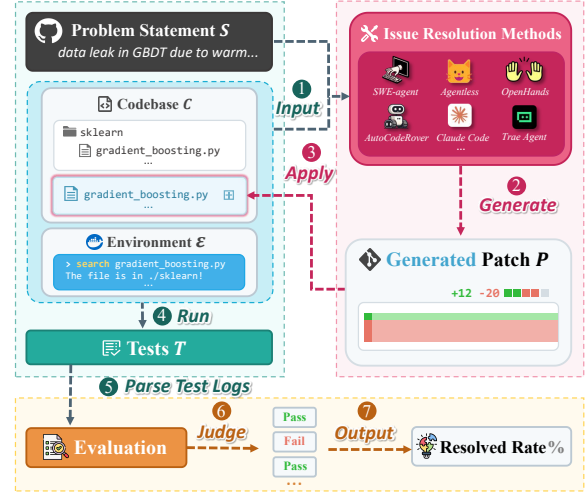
Problem Statement $S$
data leak in GBDT due to warm...

1 Input

Issue Resolution Methods
SWE-agent
Agentless
OpenHands
AutoCodeRover
Claude Code
Trae Agent
...

Codebase $C$
sklearn
gradient_boosting.py
...

3 Apply

gradient_boosting.py
...

2 Generate

Environment $\mathcal{E}$
> search gradient_boosting.py
The file is in ./sklearn!
...

Generated Patch $P$
+12 -20

4 Run

Tests $T$

5 Parse Test Logs

Evaluation
6 Judge
Pass
Fail
Pass
...
7 Output
Resolved Rate%